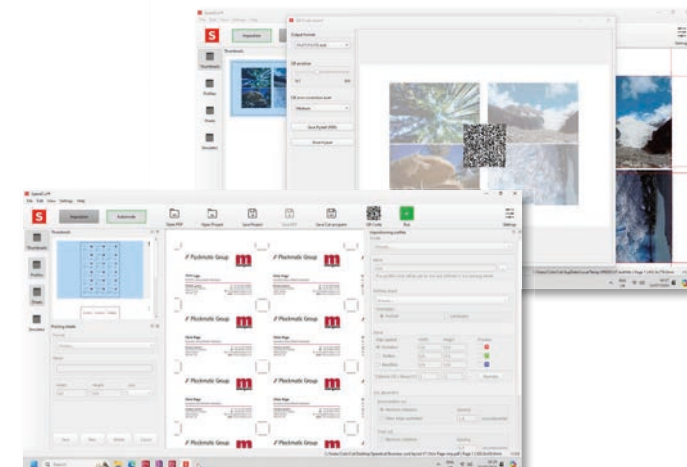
S

Imposition

Automate

Open PDF

Open Project

Save Project

Save Cut program

QR Code

Run

Thumbnails

Printing details

Plockmatic Group

Plockmatic Group

Plockmatic Group

Plockmatic Group

Plockmatic Group

Plockmatic Group

Plockmatic Group

Plockmatic Group

Plockmatic Group

Plockmatic Group

Output format

QR position

Save Preset

Reset Preset

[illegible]